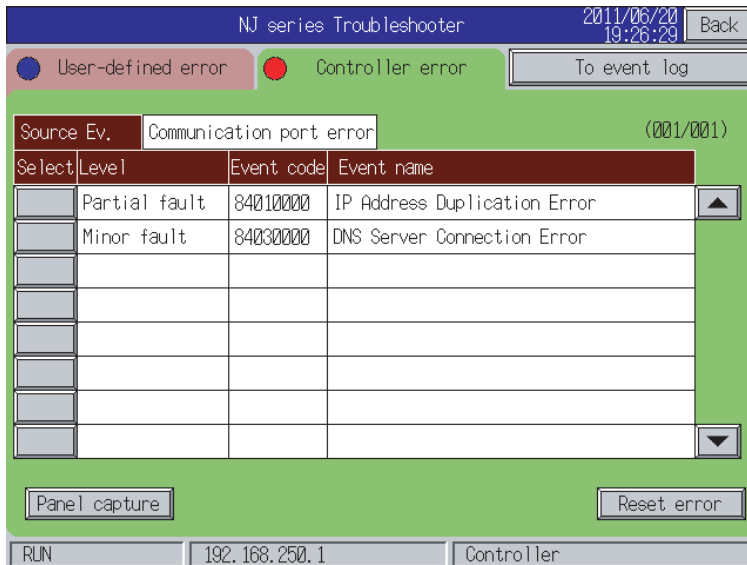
NJ series Troubleshooter 2011/06/20 19:26:29 Back

User-defined error Controller error To event log

Source Ev. Communication port error (001/001)

| Select | Level | Event code | Event name |
|---|---|---|---|
| | Partial fault | 84010000 | IP Address Duplication Error |
| | Minor fault | 84030000 | DNS Server Connection Error |
| | | | |
| | | | |
| | | | |
| | | | |
| | | | |
| | | | |

Panel capture Reset error

RUN 192.168.250.1 Controller